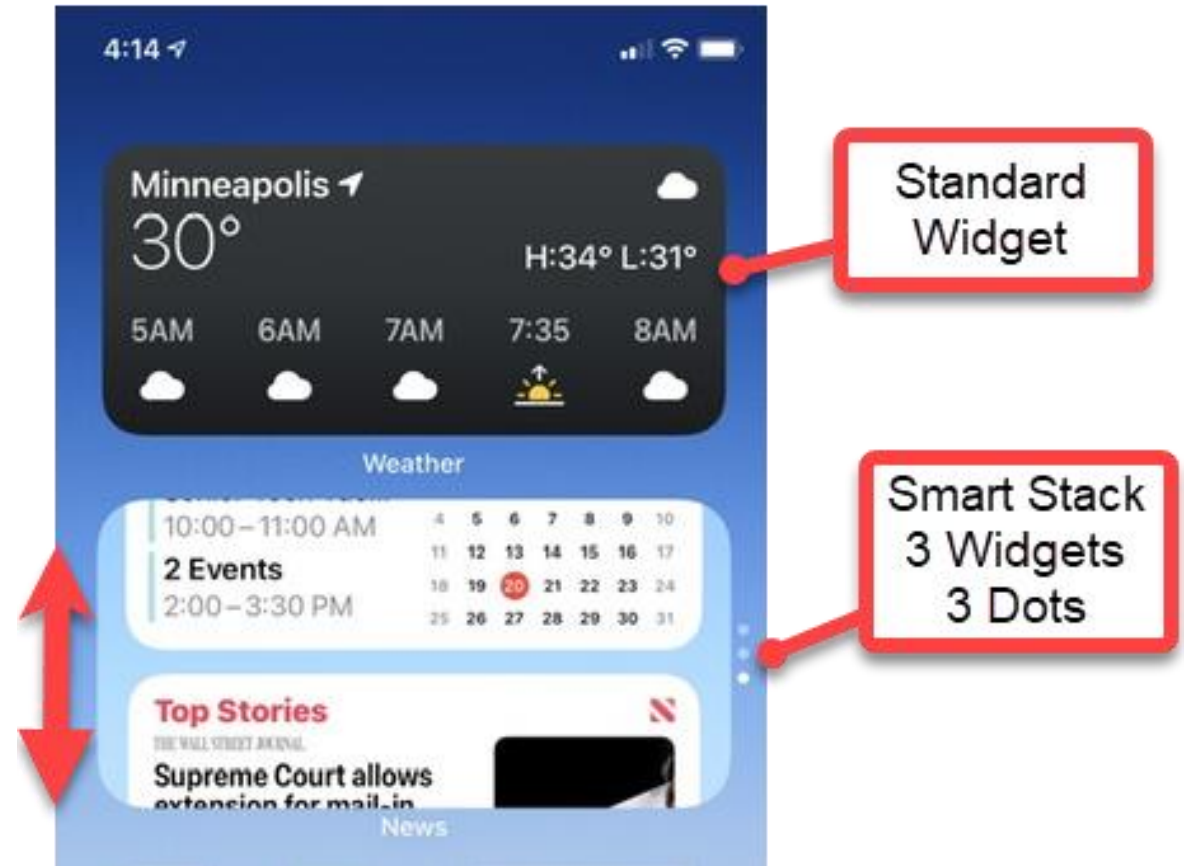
4:14

Minneapolis
30°
H:34° L:31°

| 5AM | 6AM | 7AM | 7:35 | 8AM |
|---|---|---|---|---|

Weather

Standard Widget

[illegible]
10:00 – 11:00 AM
2 Events
2:00 – 3:30 PM

| 4 | 5 | 6 | 7 | 8 | 9 | 10 |
|---|---|---|---|---|---|---|
| 11 | 12 | 13 | 14 | 15 | 16 | 17 |
| 18 | 19 | 20 | 21 | 22 | 23 | 24 |
| 25 | 26 | 27 | 28 | 29 | 30 | 31 |

Smart Stack
3 Widgets
3 Dots

Top Stories
THE WALL STREET JOURNAL
Supreme Court allows extension for mail-in

News